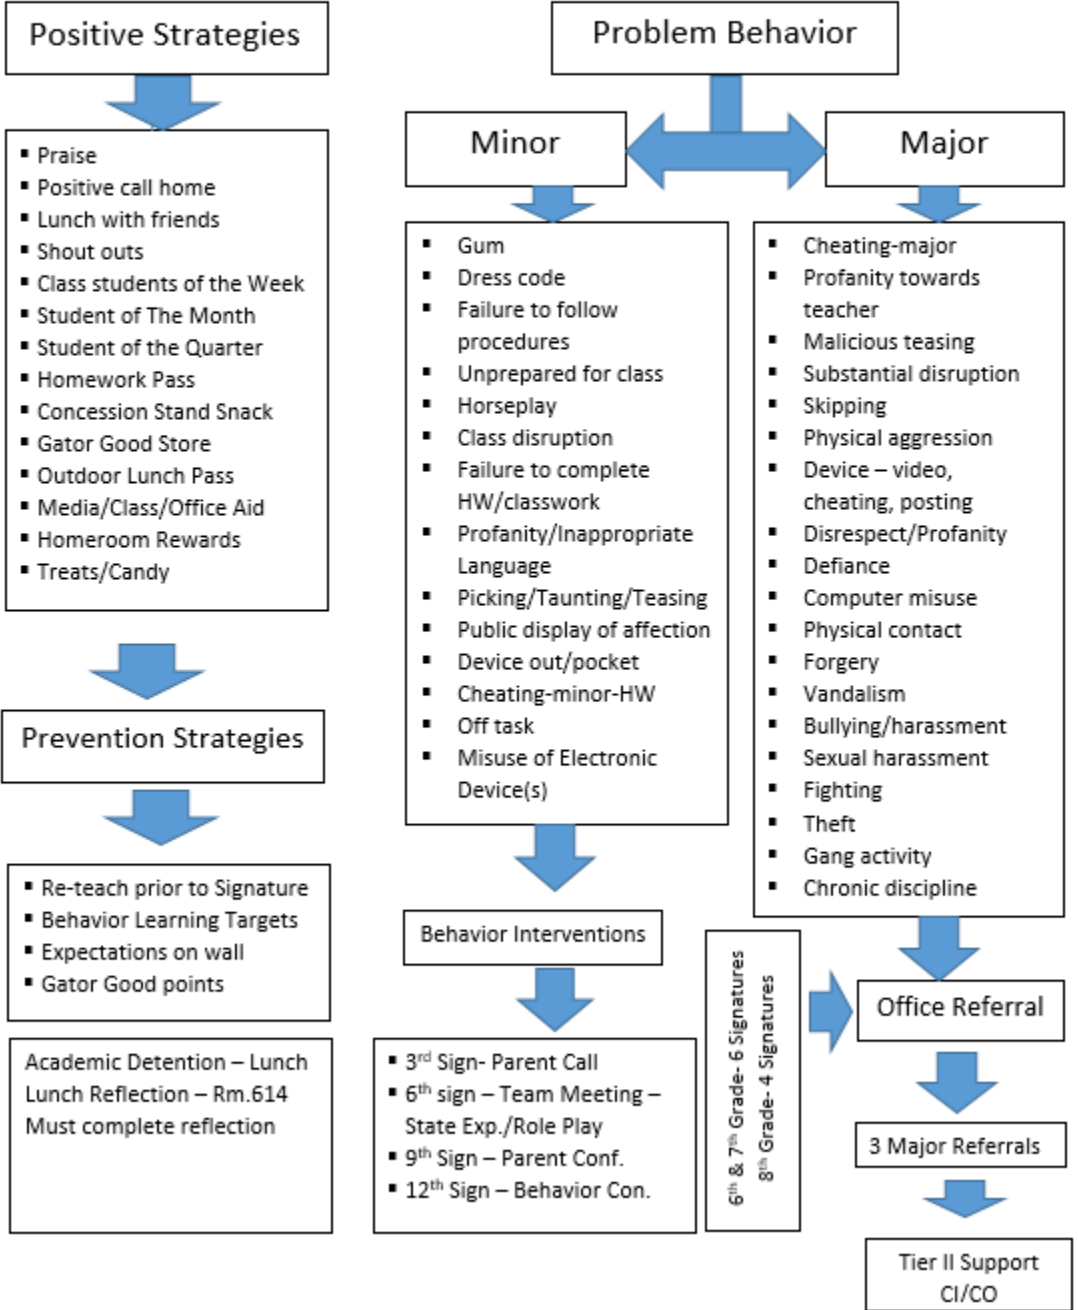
Positive Strategies

- Praise
- Positive call home
- Lunch with friends
- Shout outs
- Class students of the Week
- Student of The Month
- Student of the Quarter
- Homework Pass
- Concession Stand Snack
- Gator Good Store
- Outdoor Lunch Pass
- Media/Class/Office Aid
- Homeroom Rewards
- Treats/Candy

Prevention Strategies

- Re-teach prior to Signature
- Behavior Learning Targets
- Expectations on wall
- Gator Good points

Academic Detention – Lunch
Lunch Reflection – Rm.614
Must complete reflection

Problem Behavior

Minor

- Gum
- Dress code
- Failure to follow procedures
- Unprepared for class
- Horseplay
- Class disruption
- Failure to complete HW/classwork
- Profanity/Inappropriate Language
- Picking/Taunting/Teasing
- Public display of affection
- Device out/pocket
- Cheating-minor-HW
- Off task
- Misuse of Electronic Device(s)

Behavior Interventions

- 3$^{rd}$ Sign- Parent Call
- 6$^{th}$ sign – Team Meeting – State Exp./Role Play
- 9$^{th}$ Sign – Parent Conf.
- 12$^{th}$ Sign – Behavior Con.

6$^{th}$ & 7$^{th}$ Grade- 6 Signatures
8$^{th}$ Grade- 4 Signatures

Major

- Cheating-major
- Profanity towards teacher
- Malicious teasing
- Substantial disruption
- Skipping
- Physical aggression
- Device – video, cheating, posting
- Disrespect/Profanity
- Defiance
- Computer misuse
- Physical contact
- Forgery
- Vandalism
- Bullying/harassment
- Sexual harassment
- Fighting
- Theft
- Gang activity
- Chronic discipline

Office Referral

3 Major Referrals

Tier II Support
CI/CO